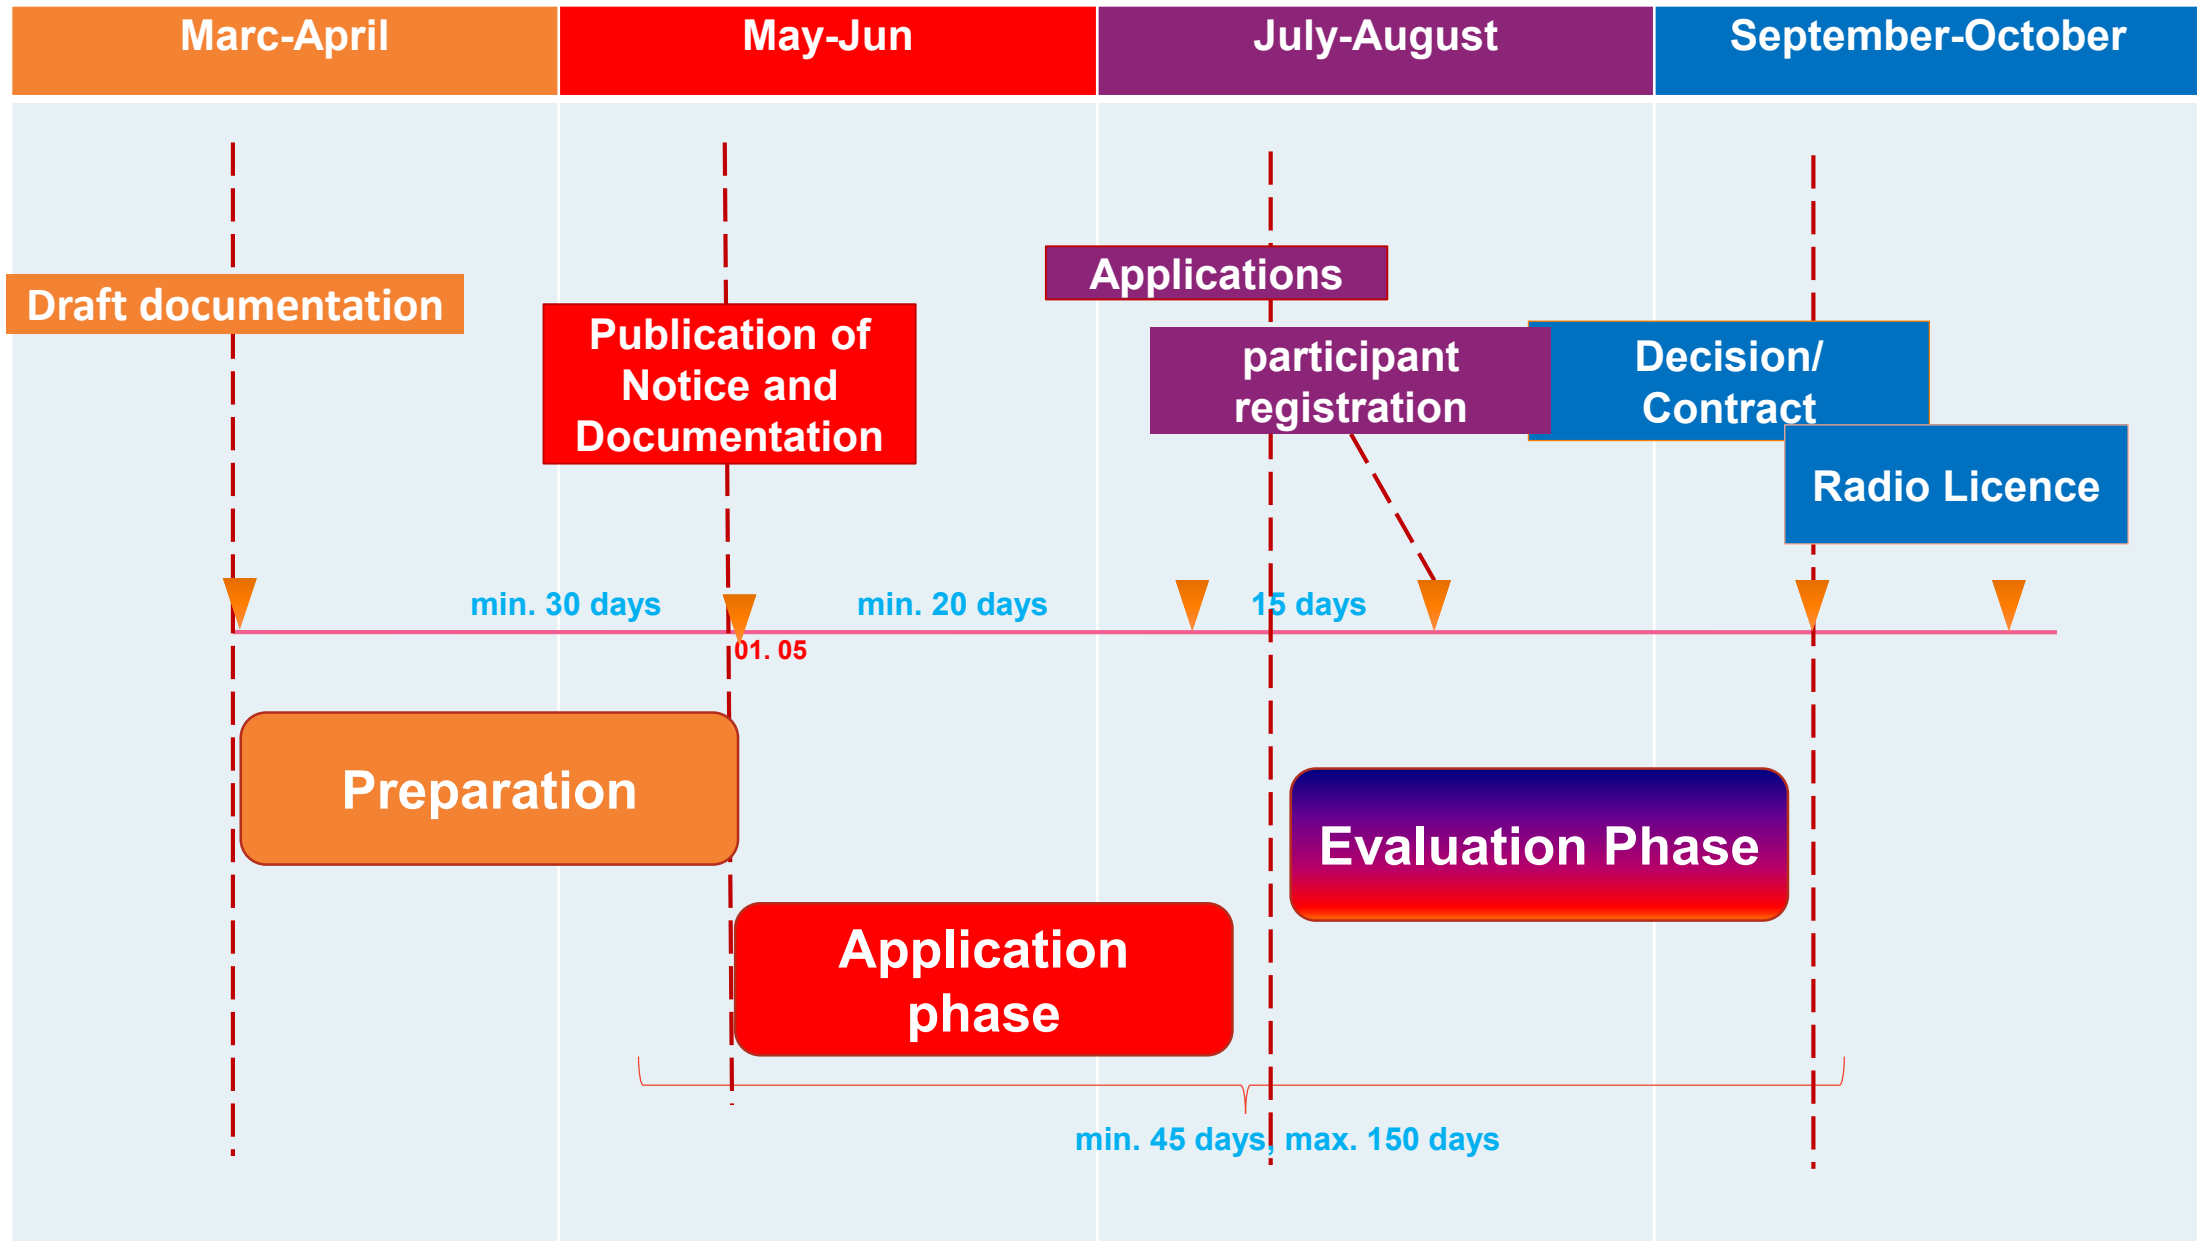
Marc-April

May-Jun

July-August

September-October

Draft documentation

Publication of Notice and Documentation

Applications

participant registration

Decision/ Contract

Radio Licence

min. 30 days

min. 20 days

15 days

01. 05

Preparation

Evaluation Phase

Application phase

min. 45 days, max. 150 days